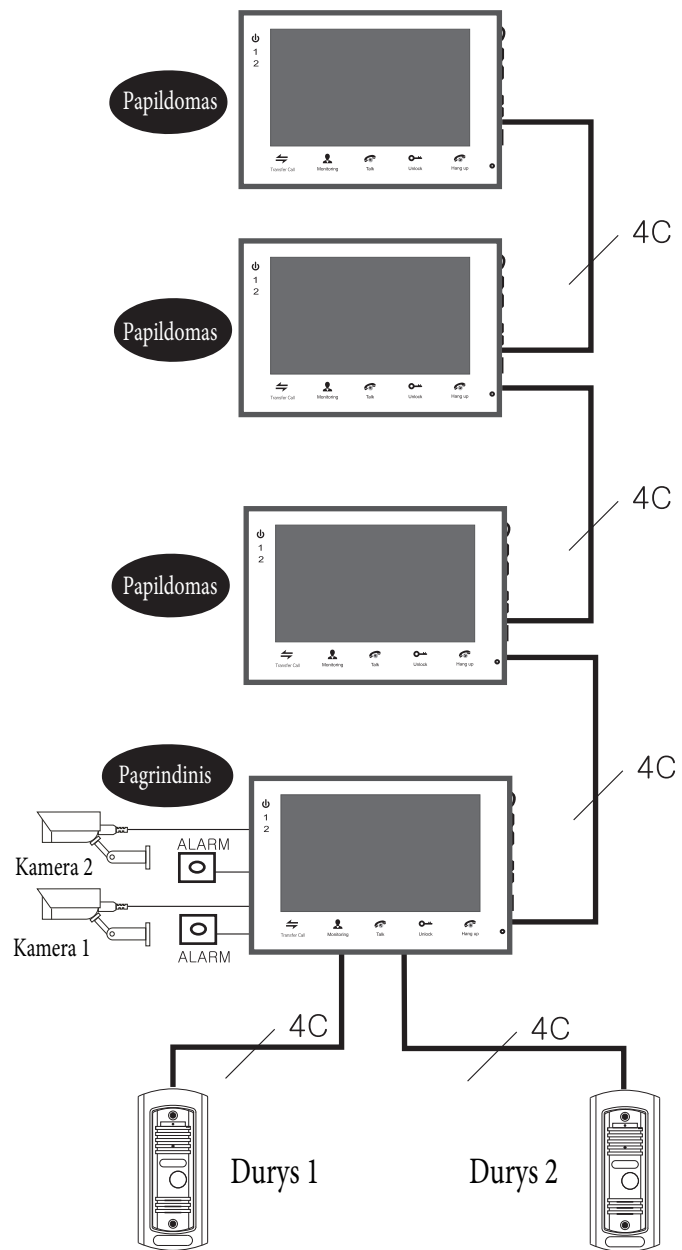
Papildomas

1
2

Transfer Call Monitoring Talk Unlock Hang up

4C

Papildomas

1
2

Transfer Call Monitoring Talk Unlock Hang up

4C

Papildomas

1
2

Transfer Call Monitoring Talk Unlock Hang up

4C

Pagrindinis

1
2

ALARM

Kamera 2

Kamera 1

ALARM

Transfer Call Monitoring Talk Unlock Hang up

4C

4C

Durys 1

Durys 2